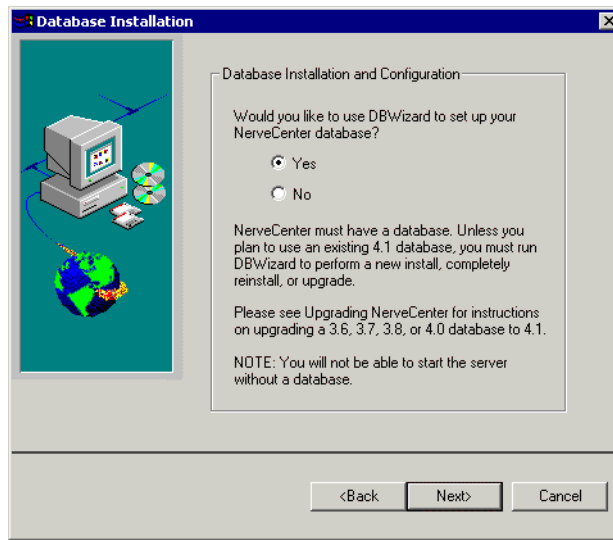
Database Installation

Database Installation and Configuration

Would you like to use DBWizard to set up your NerveCenter database?

Yes

No

NerveCenter must have a database. Unless you plan to use an existing 4.1 database, you must run DBWizard to perform a new install, completely reinstall, or upgrade.

Please see Upgrading NerveCenter for instructions on upgrading a 3.6, 3.7, 3.8, or 4.0 database to 4.1.

NOTE: You will not be able to start the server without a database.

<Back

Next>

Cancel